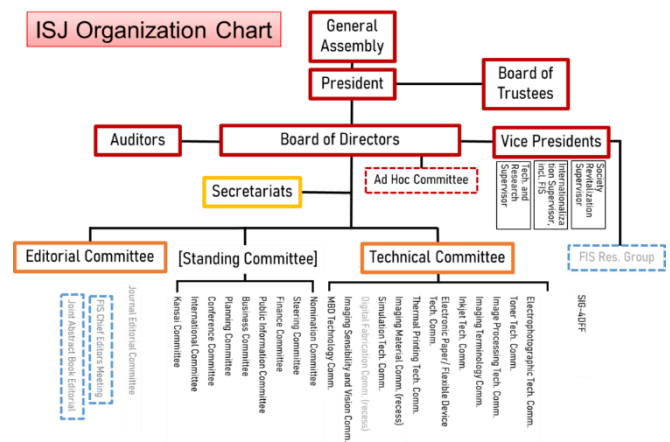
ISJ Organization Chart

General Assembly

President

Board of Trustees

Auditors

Board of Directors

Vice Presidents

Tech. and Research Supervisor

Internationalization Supervisor, incl. FIS

Society Revitalization Supervisor

Ad Hoc Committee

Secretariats

Editorial Committee

[Standing Committee]

Technical Committee

FIS Res. Group

Journal Editorial Committee
FIS Chief Editors Meeting
Joint Abstract Book Editorial

Kansai Committee
International Committee
Conference Committee
Planning Committee
Business Committee
Public Information Committee
Finance Committee
Steering Committee
Nomination Committee

MBD Technology Comm.
Imaging Sensibility and Vision Comm.
Digital Fabrication Comm. (recess)
Simulation Tech. Comm.
Imaging Material Comm. (recess)
Thermal Printing Tech. Comm.
Electronic Paper/ Flexible Device Tech. Comm.
Inkjet Tech. Comm.
Imaging Terminology Comm.
Image Processing Tech. Comm.
Toner Tech. Comm.
Electrophotographic Tech. Comm.

SIG-4DFF